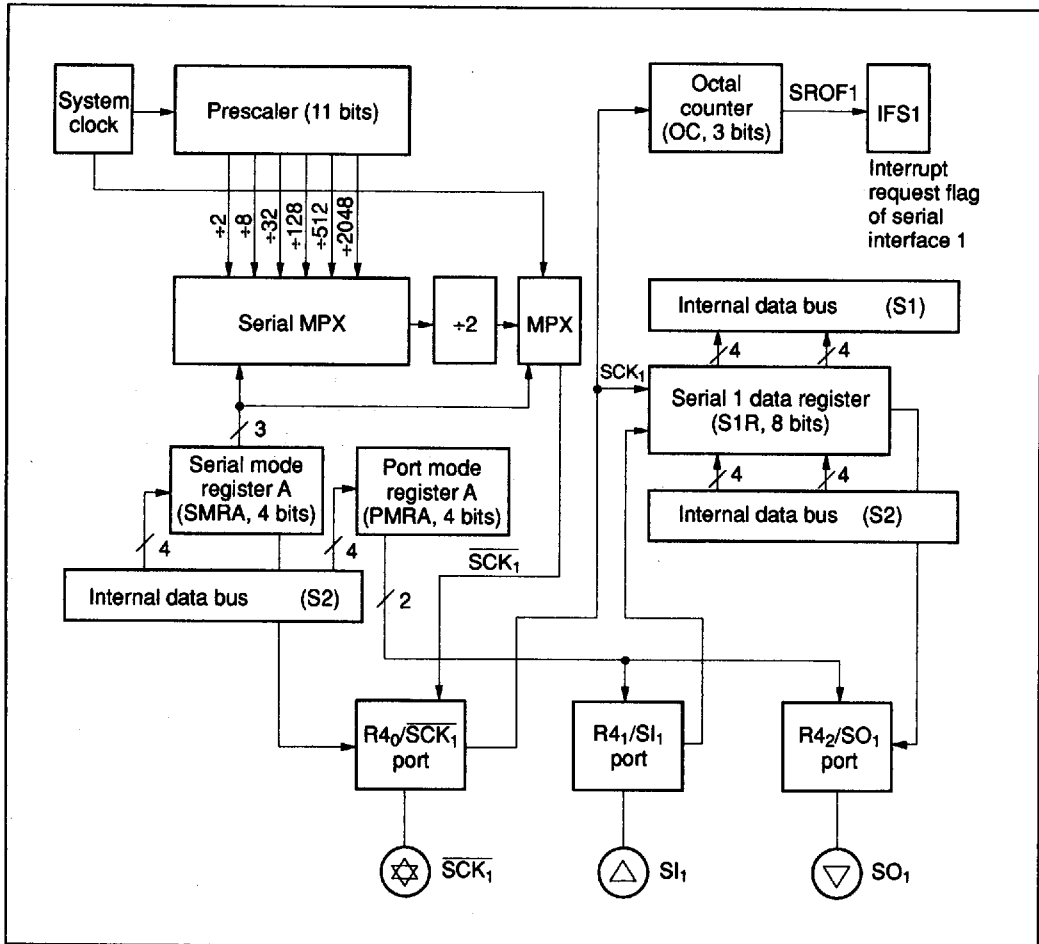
System clock

Prescaler (11 bits)

÷2
÷8
÷32
÷128
÷512
÷2048

Octal counter (OC, 3 bits)

SROF1

IFS1

Interrupt request flag of serial interface 1

Serial MPX

÷2

MPX

Internal data bus (S1)

4

4

SCK$_1$

Serial 1 data register (S1R, 8 bits)

3

Serial mode register A (SMRA, 4 bits)

Port mode register A (PMRA, 4 bits)

4

4

Internal data bus (S2)

4

4

$\overline{SCK_1}$

Internal data bus (S2)

2

R4$_0$/$\overline{SCK_1}$ port

R4$_1$/SI$_1$ port

R4$_2$/SO$_1$ port

$\overline{SCK_1}$

SI$_1$

SO$_1$